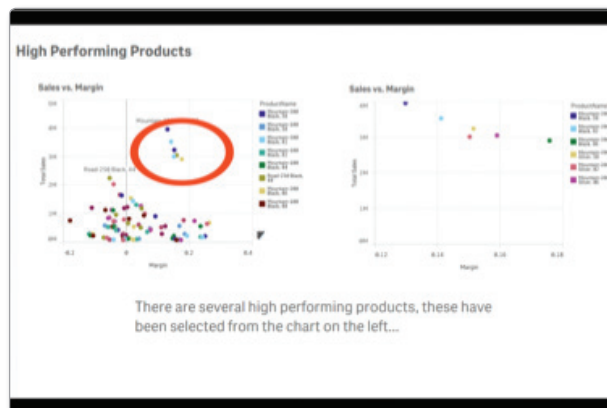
High Performing Products

Sales vs. Margin

ProductName

Road-250 Black, 44

Margin

Total Sales

Sales vs. Margin

ProductName

Margin

Total Sales

There are several high performing products, these have been selected from the chart on the left...